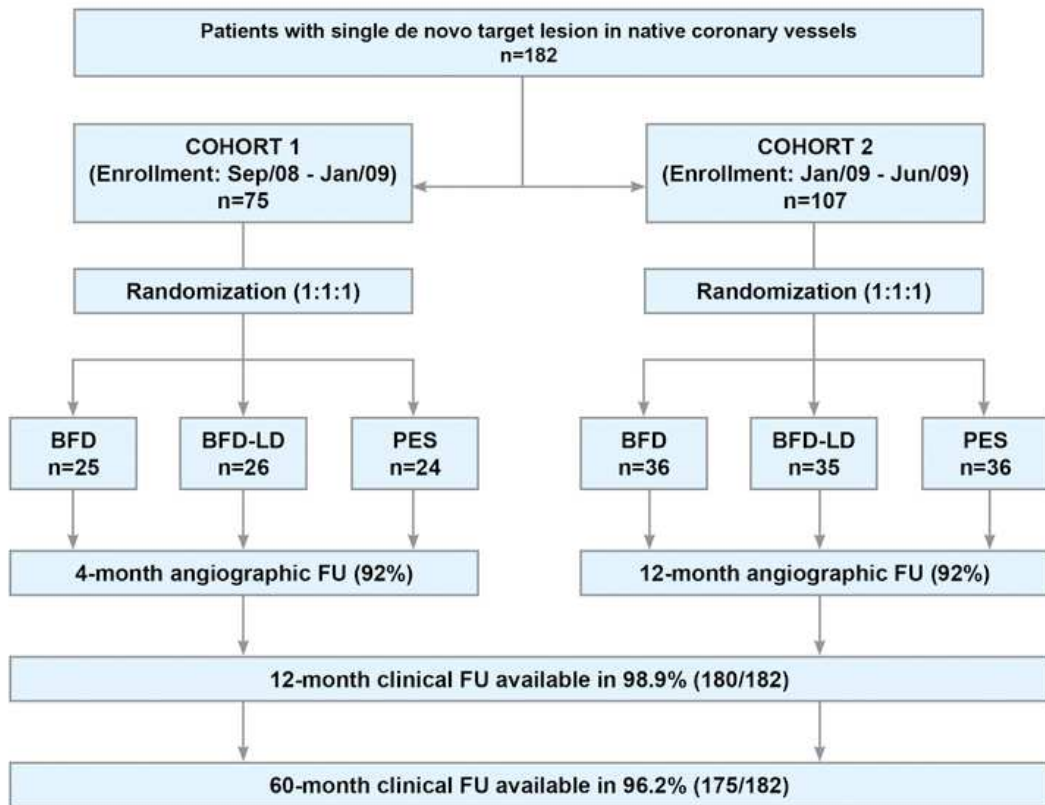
Patients with single de novo target lesion in native coronary vessels
n=182

COHORT 1
(Enrollment: Sep/08 - Jan/09)
n=75

COHORT 2
(Enrollment: Jan/09 - Jun/09)
n=107

Randomization (1:1:1)

Randomization (1:1:1)

BFD
n=25

BFD-LD
n=26

PES
n=24

BFD
n=36

BFD-LD
n=35

PES
n=36

4-month angiographic FU (92%)

12-month angiographic FU (92%)

12-month clinical FU available in 98.9% (180/182)

60-month clinical FU available in 96.2% (175/182)